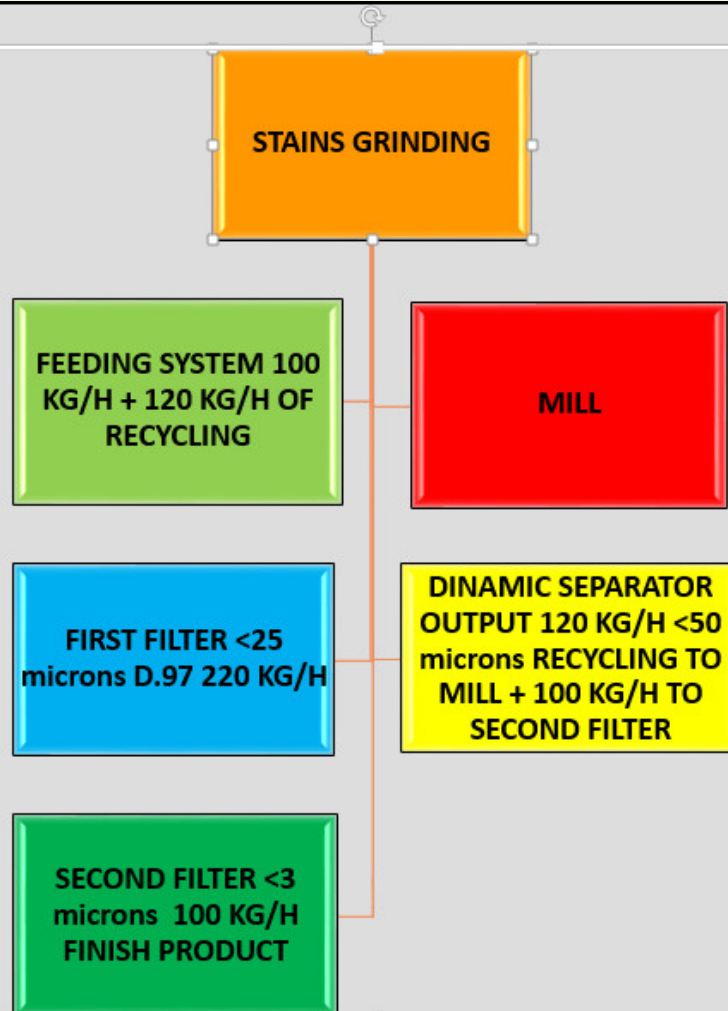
STAINS GRINDING

FEEDING SYSTEM 100 KG/H + 120 KG/H OF RECYCLING

MILL

FIRST FILTER <25 microns D.97 220 KG/H

DINAMIC SEPARATOR OUTPUT 120 KG/H <50 microns RECYCLING TO MILL + 100 KG/H TO SECOND FILTER

SECOND FILTER <3 microns 100 KG/H FINISH PRODUCT